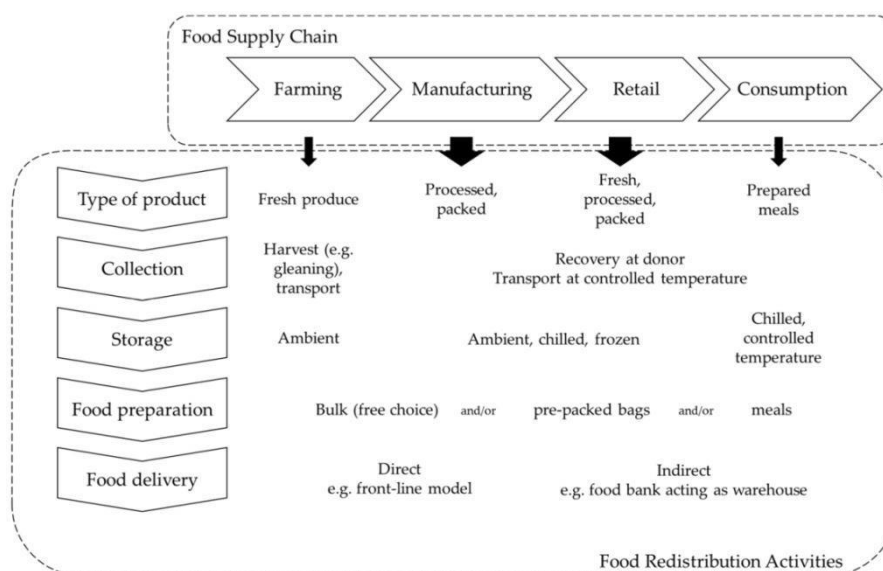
Food Supply Chain

Farming

Manufacturing

Retail

Consumption

Type of product

Fresh produce

Processed, packed

Fresh, processed, packed

Prepared meals

Collection

Harvest (e.g. gleaning), transport

Recovery at donor
Transport at controlled temperature

Storage

Ambient

Ambient, chilled, frozen

Chilled, controlled temperature

Food preparation

Bulk (free choice) and/or pre-packed bags and/or meals

Food delivery

Direct
e.g. front-line model

Indirect
e.g. food bank acting as warehouse

Food Redistribution Activities